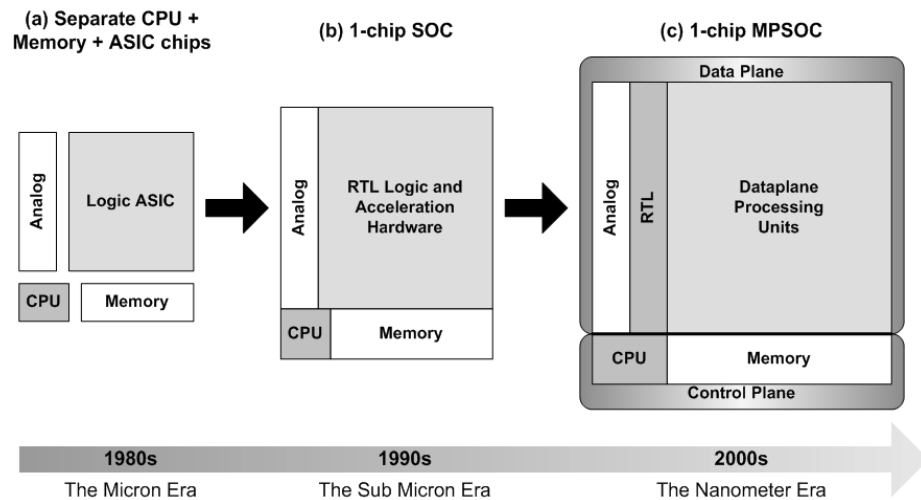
(a) Separate CPU + Memory + ASIC chips

Analog

Logic ASIC

CPU

Memory

(b) 1-chip SOC

Analog

RTL Logic and Acceleration Hardware

CPU

Memory

(c) 1-chip MPSOC

Data Plane

Analog

RTL

Dataplane Processing Units

CPU

Memory

Control Plane

1980s

The Micron Era

1990s

The Sub Micron Era

2000s

The Nanometer Era